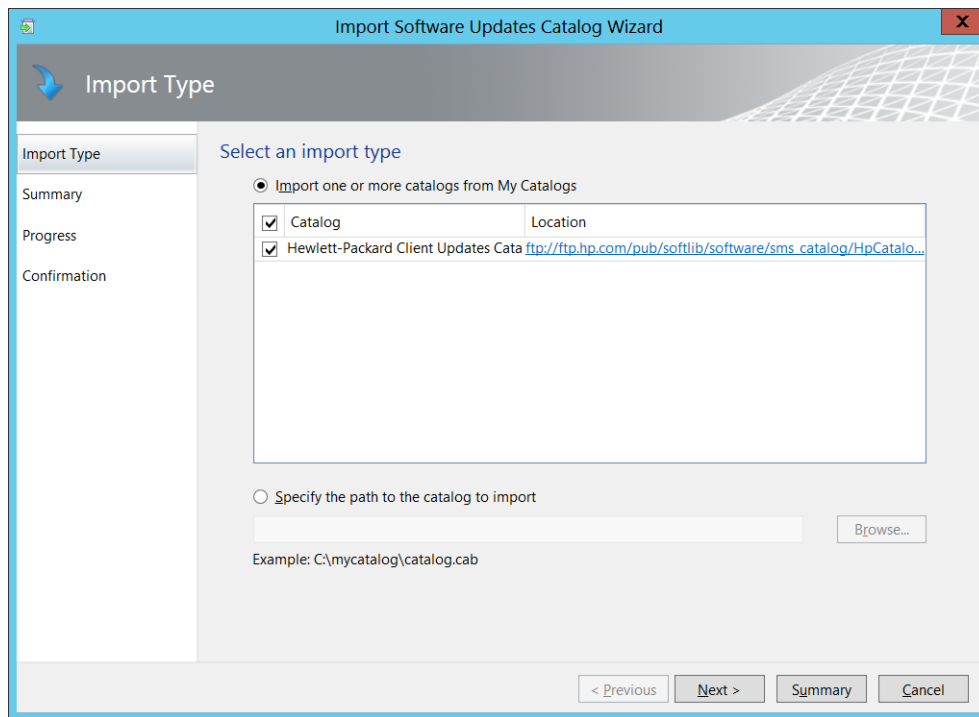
Import Software Updates Catalog Wizard

Import Type

Import Type
Summary
Progress
Confirmation

Select an import type

Import one or more catalogs from My Catalogs

| Catalog | Location |
|---|---|
| Hewlett-Packard Client Updates Cata | ftp://ftp.hp.com/pub/softlib/software/sms_catalog/HpCatalo... |

Specify the path to the catalog to import

Browse...

Example: C:\mycatalog\catalog.cab

< Previous   Next >   Summary   Cancel